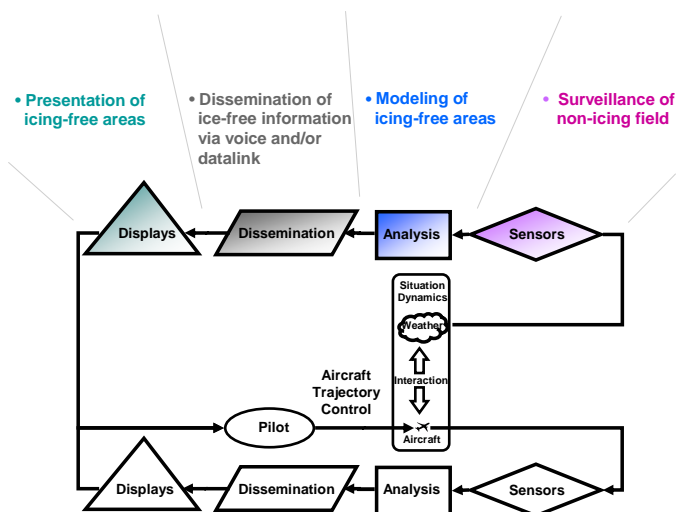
• Presentation of icing-free areas

• Dissemination of ice-free information via voice and/or datalink

• Modeling of icing-free areas

• Surveillance of non-icing field

Displays

Dissemination

Analysis

Sensors

Situation Dynamics

Weather

Interaction

Aircraft

Aircraft Trajectory Control

Pilot

Displays

Dissemination

Analysis

Sensors